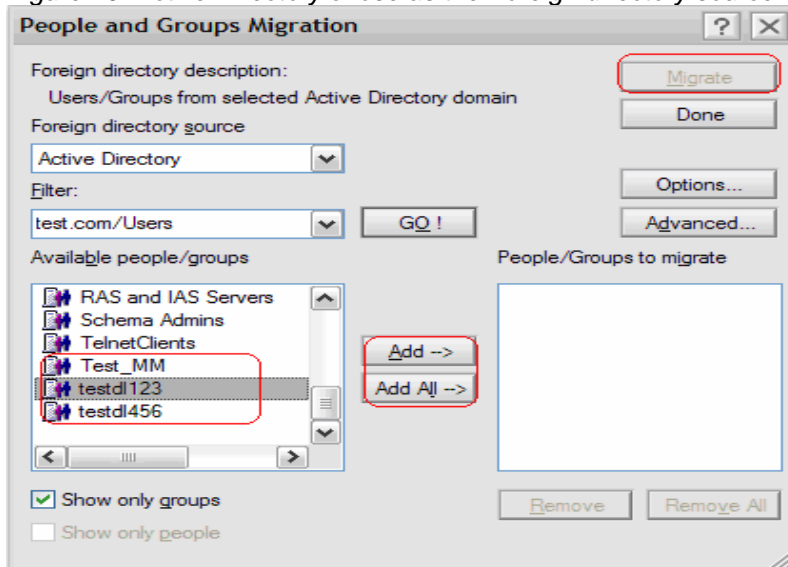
People and Groups Migration

Foreign directory description:
Users/Groups from selected Active Directory domain

Foreign directory source
Active Directory

Filter:
test.com/Users
GO !

Available people/groups
RAS and IAS Servers
Schema Admins
TelnetClients
Test_MM
testdl123
testdl456

Add -->
Add All -->

People/Groups to migrate

Migrate
Done
Options...
Advanced...

Show only groups
Show only people

Remove
Remove All